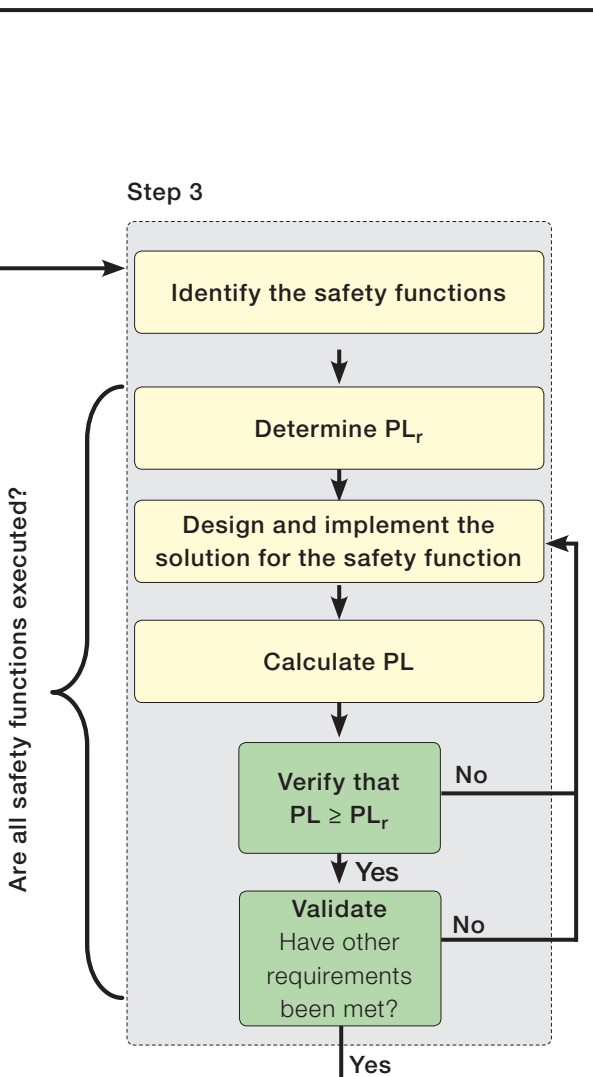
Step 3

Identify the safety functions

Are all safety functions executed?

Determine $PL_r$

Design and implement the solution for the safety function

Calculate PL

Verify that $PL \geq PL_r$

No

Yes

Validate
Have other requirements been met?

No

Yes